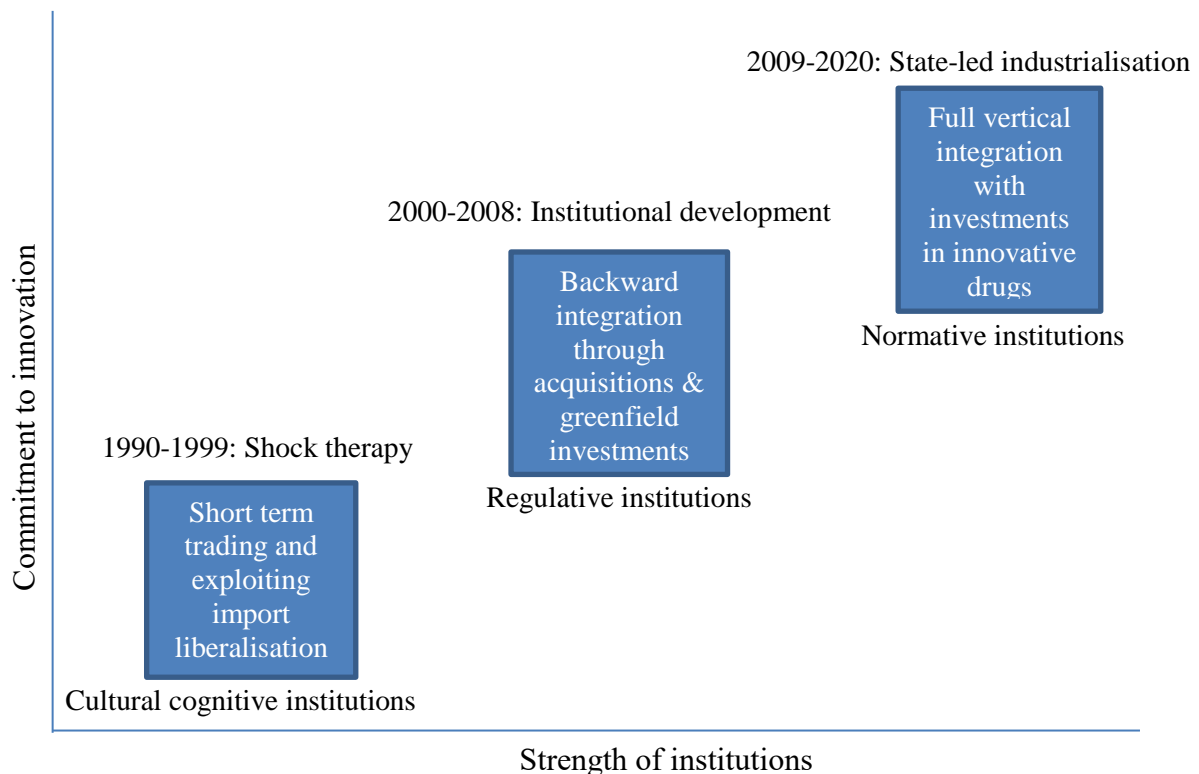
2009-2020: State-led industrialisation

Full vertical integration with investments in innovative drugs

Normative institutions

2000-2008: Institutional development

Backward integration through acquisitions & greenfield investments

Regulative institutions

1990-1999: Shock therapy

Short term trading and exploiting import liberalisation

Cultural cognitive institutions

Commitment to innovation

Strength of institutions